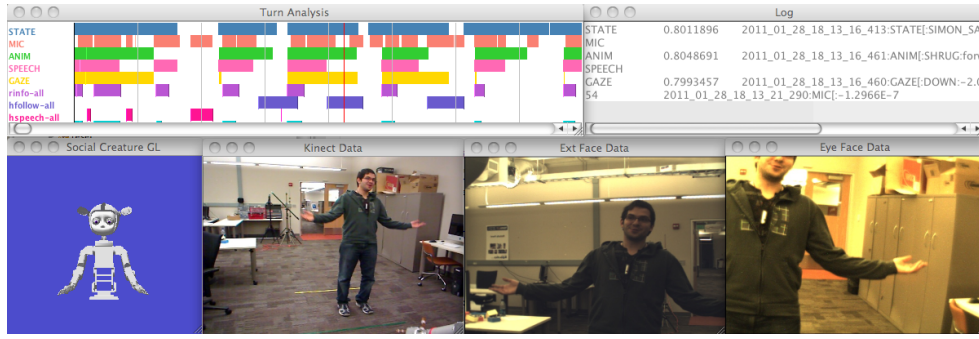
Turn Analysis

STATE
MIC
ANIM
SPEECH
GAZE
rinfo-all
hfollow-all
hspeech-all

Log

| STATE | 0.8011896 | 2011_01_28_18_13_16_413:STATE[:SIMON_SA |
|---|---|---|
| MIC | | |
| ANIM | 0.8048691 | 2011_01_28_18_13_16_461:ANIM[:SHRUG:for |
| SPEECH | | |
| GAZE | 0.7993457 | 2011_01_28_18_13_16_460:GAZE[:DOWN:-2.0 |
| S4 | | 2011_01_28_18_13_21_290:MIC[:-1.2966E-7 |

Social Creature GL

Kinect Data

Ext Face Data

Eye Face Data